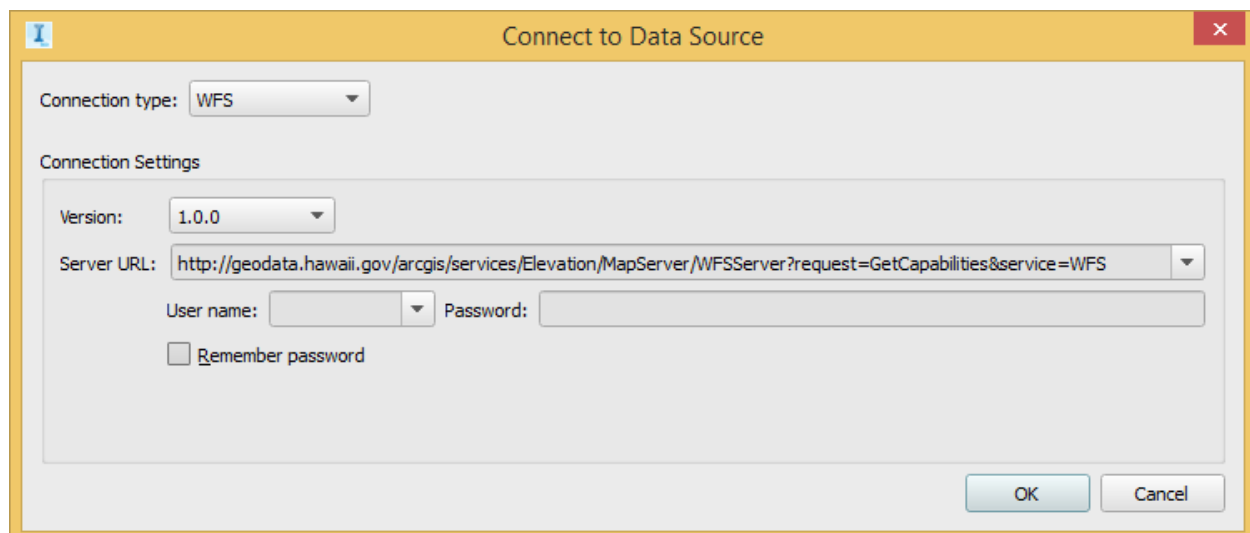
Connect to Data Source

Connection type: WFS

Connection Settings

Version: 1.0.0

Server URL: http://geodata.hawaii.gov/arcgis/services/Elevation/MapServer/WFSServer?request=GetCapabilities&service=WFS

User name:

Password:

Remember password

OK

Cancel